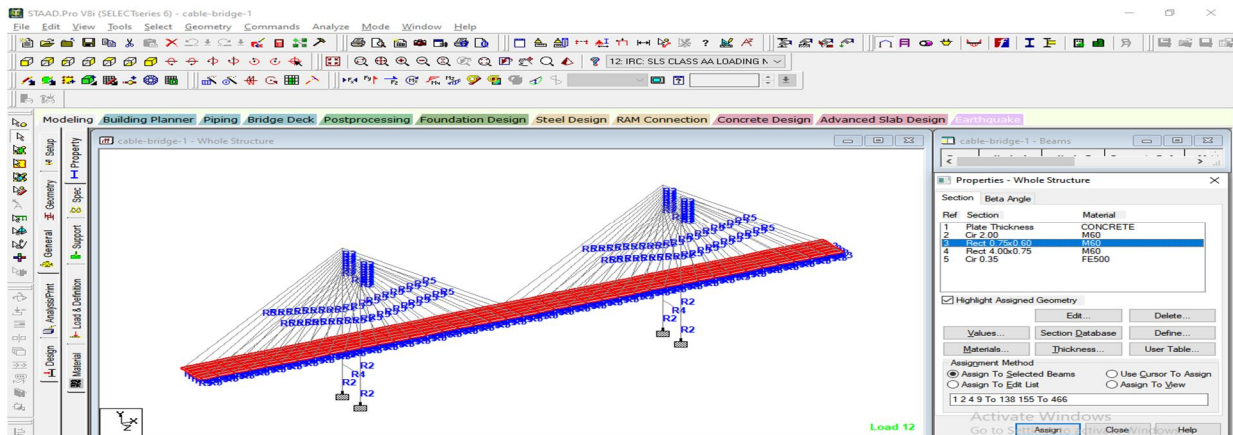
STAAD.Pro V8i (SELECTseries 6) - cable-bridge-1

File Edit View Tools Select Geometry Commands Analyze Mode Window Help

12: IRC: SLS CLASS AA LOADING N

Modeling Building Planner Piping Bridge Deck Postprocessing Foundation Design Steel Design RAM Connection Concrete Design Advanced Slab Design Earthquake

Setup Property Geometry Spec General Support Analysis/Print Load & Definition Design Material

cable-bridge-1 - Whole Structure

R2
R4
R2
R2
R2
R4
R2
R2

Load 12

cable-bridge-1 - Beams

Properties - Whole Structure

Section Beta Angle

| Ref | Section | Material |
|---|---|---|
| 1 | Plate Thickness | CONCRETE |
| 2 | Cir 2.00 | M60 |
| 3 | Rect 0.75x0.60 | M60 |
| 4 | Rect 4.00x0.75 | M60 |
| 5 | Cir 0.35 | FE500 |

Highlight Assigned Geometry

Edit... Delete...
Values... Section Database Define...
Materials... Thickness... User Table...

Assignment Method
Assign To Selected Beams
Use Cursor To Assign
Assign To Edit List
Assign To View

1 2 4 9 To 138 155 To 466

Activate Windows
Go to Settings to activate Windows.

Assign Close Help